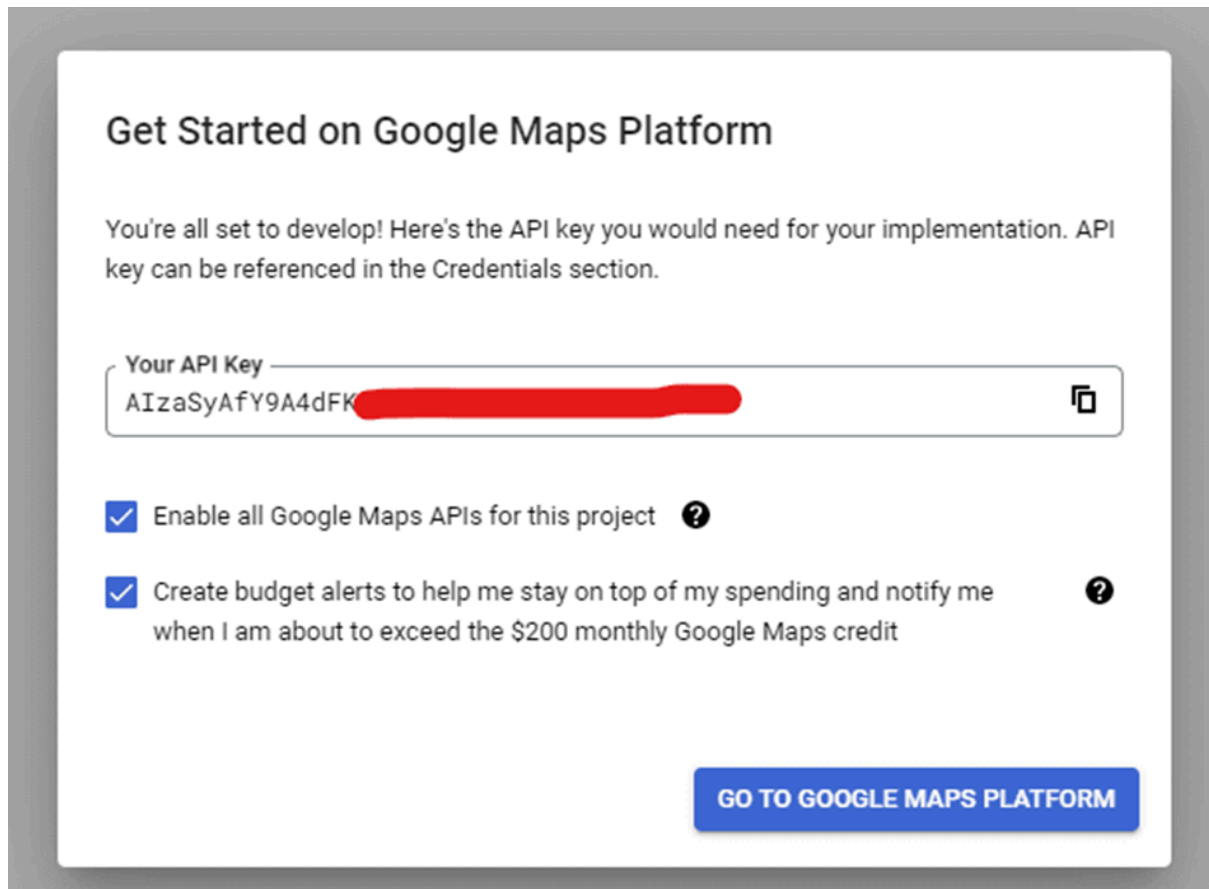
Get Started on Google Maps Platform

You're all set to develop! Here's the API key you would need for your implementation. API key can be referenced in the Credentials section.

Your API Key
AIzaSyAfY9A4dFK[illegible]

Enable all Google Maps APIs for this project

Create budget alerts to help me stay on top of my spending and notify me when I am about to exceed the $200 monthly Google Maps credit

GO TO GOOGLE MAPS PLATFORM